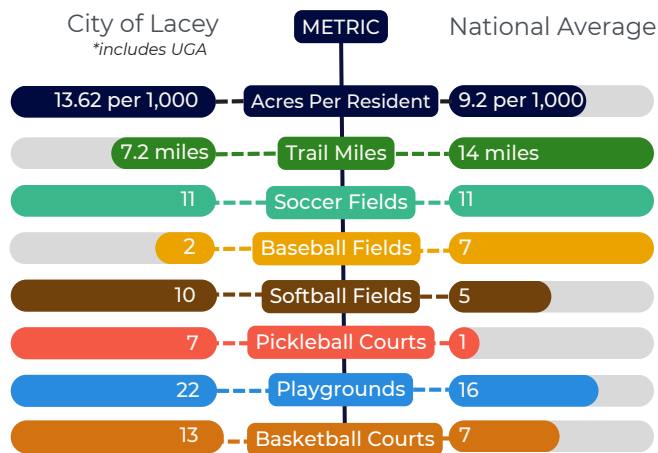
City of Lacey
*includes UGA

METRIC

National Average

| City of Lacey | METRIC | National Average |
|---|---|---|
| 13.62 per 1,000 | Acres Per Resident | 9.2 per 1,000 |
| 7.2 miles | Trail Miles | 14 miles |
| 11 | Soccer Fields | 11 |
| 2 | Baseball Fields | 7 |
| 10 | Softball Fields | 5 |
| 7 | Pickleball Courts | 1 |
| 22 | Playgrounds | 16 |
| 13 | Basketball Courts | 7 |